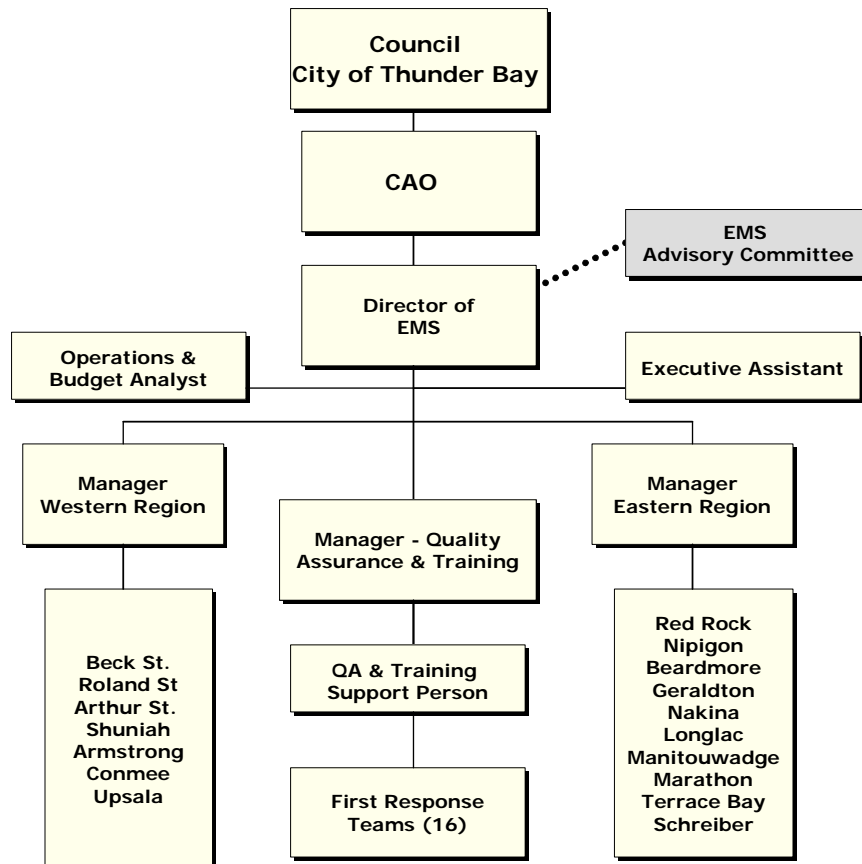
Council
City of Thunder Bay

CAO

EMS
Advisory Committee

Director of
EMS

Operations &
Budget Analyst

Executive Assistant

Manager
Western Region

Manager - Quality
Assurance & Training

Manager
Eastern Region

Beck St.
Roland St
Arthur St.
Shuniah
Armstrong
Conmee
Upsala

QA & Training
Support Person

First Response
Teams (16)

Red Rock
Nipigon
Beardmore
Geraldton
Nakina
Longlac
Manitouwadge
Marathon
Terrace Bay
Schreiber